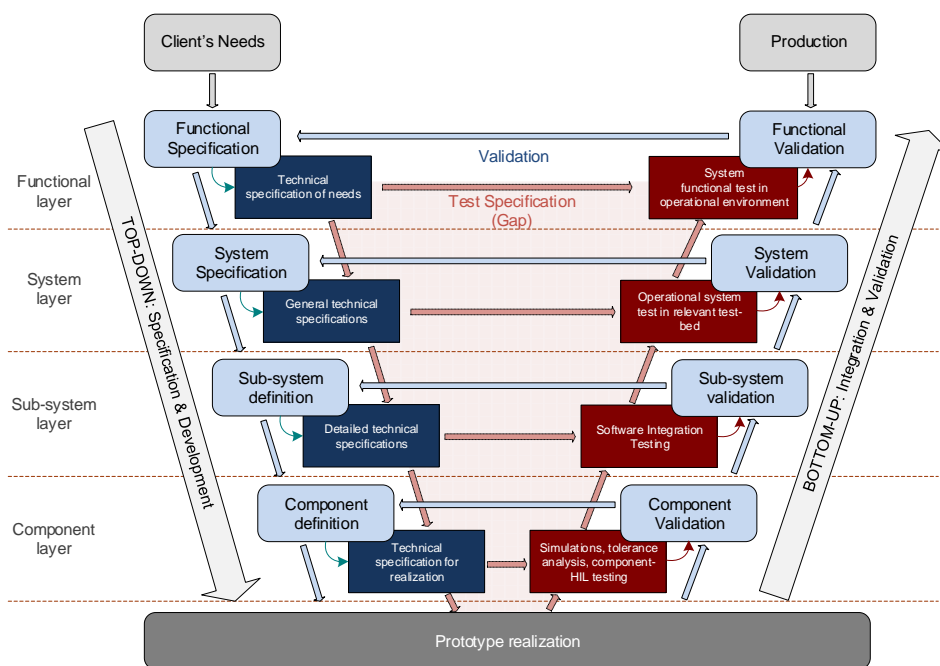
Client's Needs

Production

Functional Specification

Validation

Functional Validation

Functional layer

Technical specification of needs

Test Specification (Gap)

System functional test in operational environment

TOP-DOWN: Specification & Development

BOTTOM-UP: Integration & Validation

System layer

System Specification

System Validation

General technical specifications

Operational system test in relevant test-bed

Sub-system layer

Sub-system definition

Sub-system validation

Detailed technical specifications

Software Integration Testing

Component layer

Component definition

Component Validation

Technical specification for realization

Simulations, tolerance analysis, component-HIL testing

Prototype realization